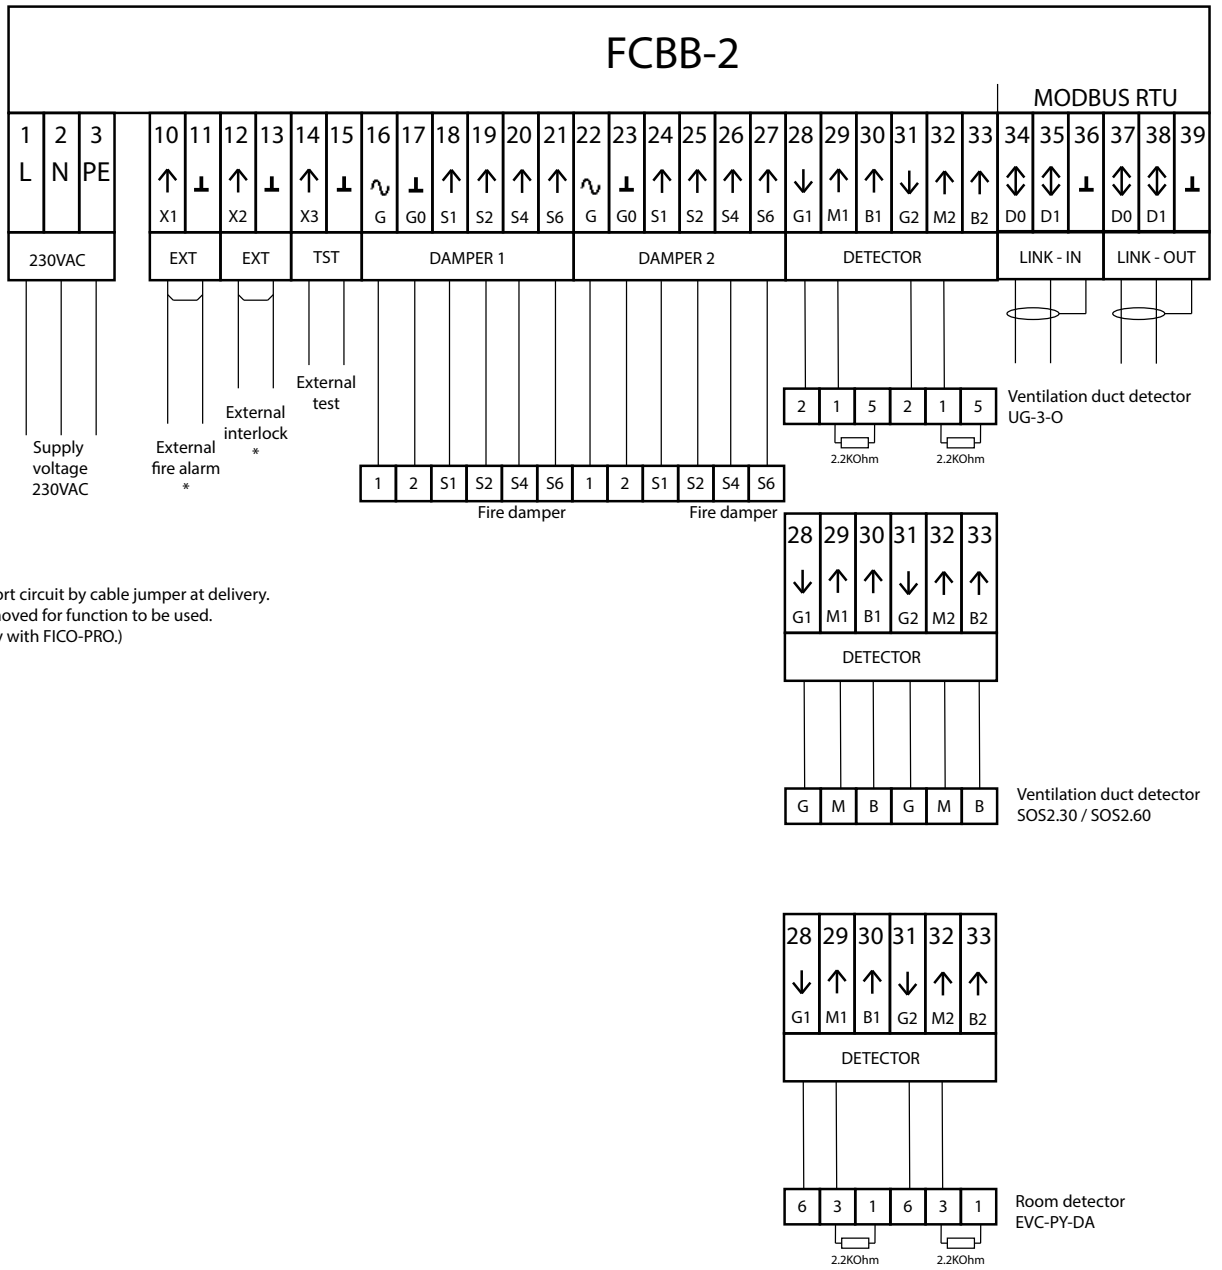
FCBB-2

MODBUS RTU

| 1 | 2 | 3 | 10 | 11 | 12 | 13 | 14 | 15 | 16 | 17 | 18 | 19 | 20 | 21 | 22 | 23 | 24 | 25 | 26 | 27 | 28 | 29 | 30 | 31 | 32 | 33 | 34 | 35 | 36 | 37 | 38 | 39 |
|---|---|---|---|---|---|---|---|---|---|---|---|---|---|---|---|---|---|---|---|---|---|---|---|---|---|---|---|---|---|---|---|---|
| L | N | PE | ↑ | ⊥ | ↑ | ⊥ | ↑ | ⊥ | ∿ | ⊥ | ↑ | ↑ | ↑ | ↑ | ∿ | ⊥ | ↑ | ↑ | ↑ | ↑ | ↓ | ↑ | ↑ | ↓ | ↑ | ↑ | ↕ | ↕ | ⊥ | ↕ | ↕ | ⊥ |
| | | | X1 | | X2 | | X3 | | G | G0 | S1 | S2 | S4 | S6 | G | G0 | S1 | S2 | S4 | S6 | G1 | M1 | B1 | G2 | M2 | B2 | D0 | D1 | | D0 | D1 | |

230VAC | EXT | EXT | TST | DAMPER 1 | DAMPER 2 | DETECTOR | LINK - IN | LINK - OUT

Supply voltage 230VAC

External fire alarm *

External interlock *

External test

| 1 | 2 | S1 | S2 | S4 | S6 | 1 | 2 | S1 | S2 | S4 | S6 |
|---|---|---|---|---|---|---|---|---|---|---|---|

Fire damper

Fire damper

| 2 | 1 | 5 | 2 | 1 | 5 |
|---|---|---|---|---|---|

2.2KOhm 2.2KOhm

Ventilation duct detector UG-3-O

ort circuit by cable jumper at delivery.
noved for function to be used.
y with FICO-PRO.)

| 28 | 29 | 30 | 31 | 32 | 33 |
|---|---|---|---|---|---|
| ↓ | ↑ | ↑ | ↓ | ↑ | ↑ |
| G1 | M1 | B1 | G2 | M2 | B2 |

DETECTOR

| G | M | B | G | M | B |
|---|---|---|---|---|---|

Ventilation duct detector SOS2.30 / SOS2.60

| 28 | 29 | 30 | 31 | 32 | 33 |
|---|---|---|---|---|---|
| ↓ | ↑ | ↑ | ↓ | ↑ | ↑ |
| G1 | M1 | B1 | G2 | M2 | B2 |

DETECTOR

| 6 | 3 | 1 | 6 | 3 | 1 |
|---|---|---|---|---|---|

2.2KOhm 2.2KOhm

Room detector EVC-PY-DA